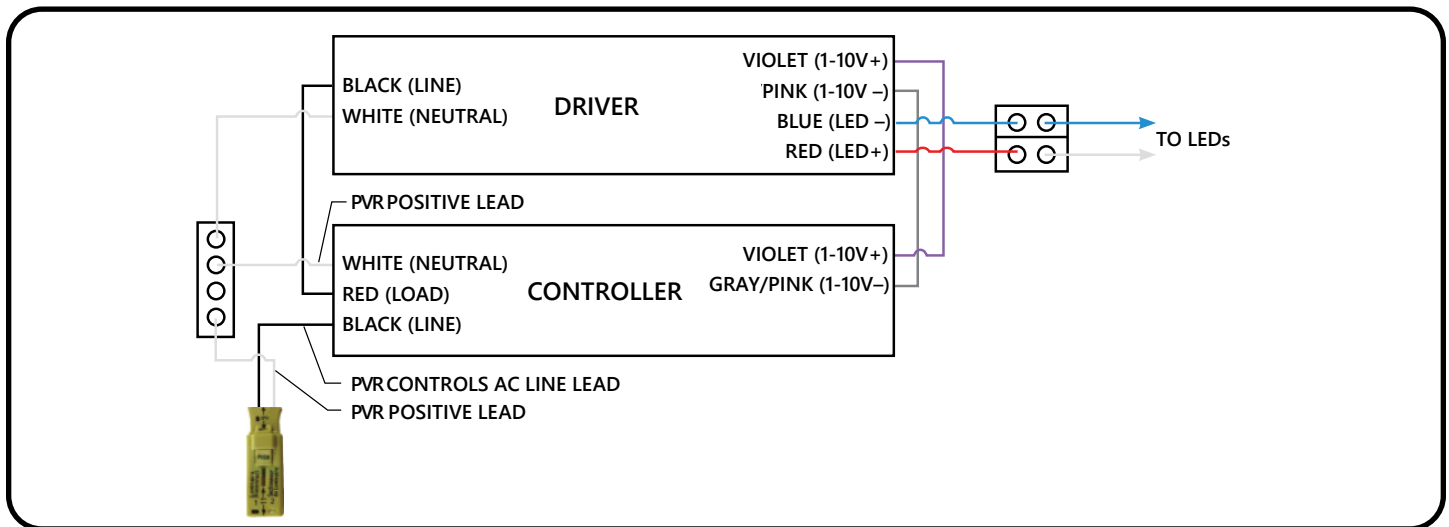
BLACK (LINE)
WHITE (NEUTRAL)
DRIVER
VIOLET (1-10V+)
PINK (1-10V –)
BLUE (LED –)
RED (LED+)
TO LEDs
PVR POSITIVE LEAD
WHITE (NEUTRAL)
RED (LOAD)
BLACK (LINE)
CONTROLLER
VIOLET (1-10V+)
GRAY/PINK (1-10V–)
PVR CONTROLS AC LINE LEAD
PVR POSITIVE LEAD